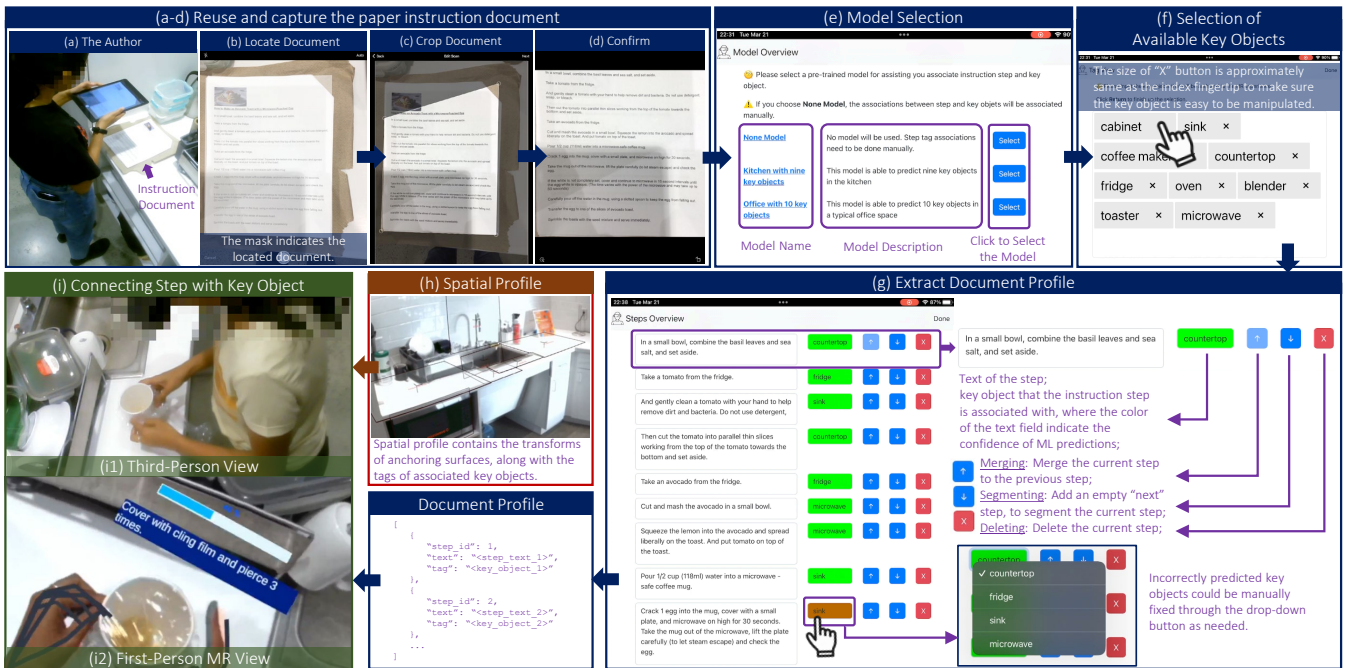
(a-d) Reuse and capture the paper instruction document

(a) The Author

Instruction Document

(b) Locate Document

The mask indicates the located document.

(c) Crop Document

(d) Confirm

(e) Model Selection

22:31 Tue Mar 21

Model Overview

Please select a pre-trained model for assisting you associate instruction step and key object.

If you choose **None Model**, the associations between step and key objets will be associated manually.

None Model | No model will be used. Step tag associations need to be done manually. | Select

Kitchen with nine key objects | This model is able to predict nine key objects in the kitchen | Select

Office with 10 key objects | This model is able to predict 10 key objects in a typical office space | Select

Model Name

Model Description

Click to Select the Model

(f) Selection of Available Key Objects

The size of "X" button is approximately same as the index fingertip to make sure the key object is easy to be manipulated.

Done

cabinet ×
sink ×
coffee maker ×
countertop ×
fridge ×
oven ×
blender ×
toaster ×
microwave ×

(i) Connecting Step with Key Object

(i1) Third-Person View

Cover with cling film and pierce 3 times.

(i2) First-Person MR View

(h) Spatial Profile

Spatial profile contains the transforms of anchoring surfaces, along with the tags of associated key objects.

Document Profile

[
{
"step_id": 1,
"text": "<step_text_1>",
"tag": "<key_object_1>"
},
{
"step_id": 2,
"text": "<step_text_2>",
"tag": "<key_object_2>"
},
...
]

(g) Extract Document Profile

22:38 Tue Mar 21

Steps Overview

Done

In a small bowl, combine the basil leaves and sea salt, and set aside. | countertop

Take a tomato from the fridge. | fridge

And gently clean a tomato with your hand to help remove dirt and bacteria. Do not use detergent, | sink

Then cut the tomato into parallel thin slices working from the top of the tomato towards the bottom and set aside. | countertop

Take an avocado from the fridge. | fridge

Cut and mash the avocado in a small bowl. | microwave

Squeeze the lemon into the avocado and spread liberally on the toast. And put tomato on top of the toast. | microwave

Pour 1/2 cup (118ml) water into a microwave - safe coffee mug. | sink

Crack 1 egg into the mug, cover with a small plate, and microwave on high for 30 seconds. Take the mug out of the microwave, lift the plate carefully (to let steam escape) and check the egg. | sink

In a small bowl, combine the basil leaves and sea salt, and set aside.

countertop

X

Text of the step;
key object that the instruction step is associated with, where the color of the text field indicate the confidence of ML predictions;

Merging: Merge the current step to the previous step;

Segmenting: Add an empty "next" step, to segment the current step;

Deleting: Delete the current step;

countertop
✓ countertop
fridge
sink
microwave

Incorrectly predicted key objects could be manually fixed through the drop-down button as needed.